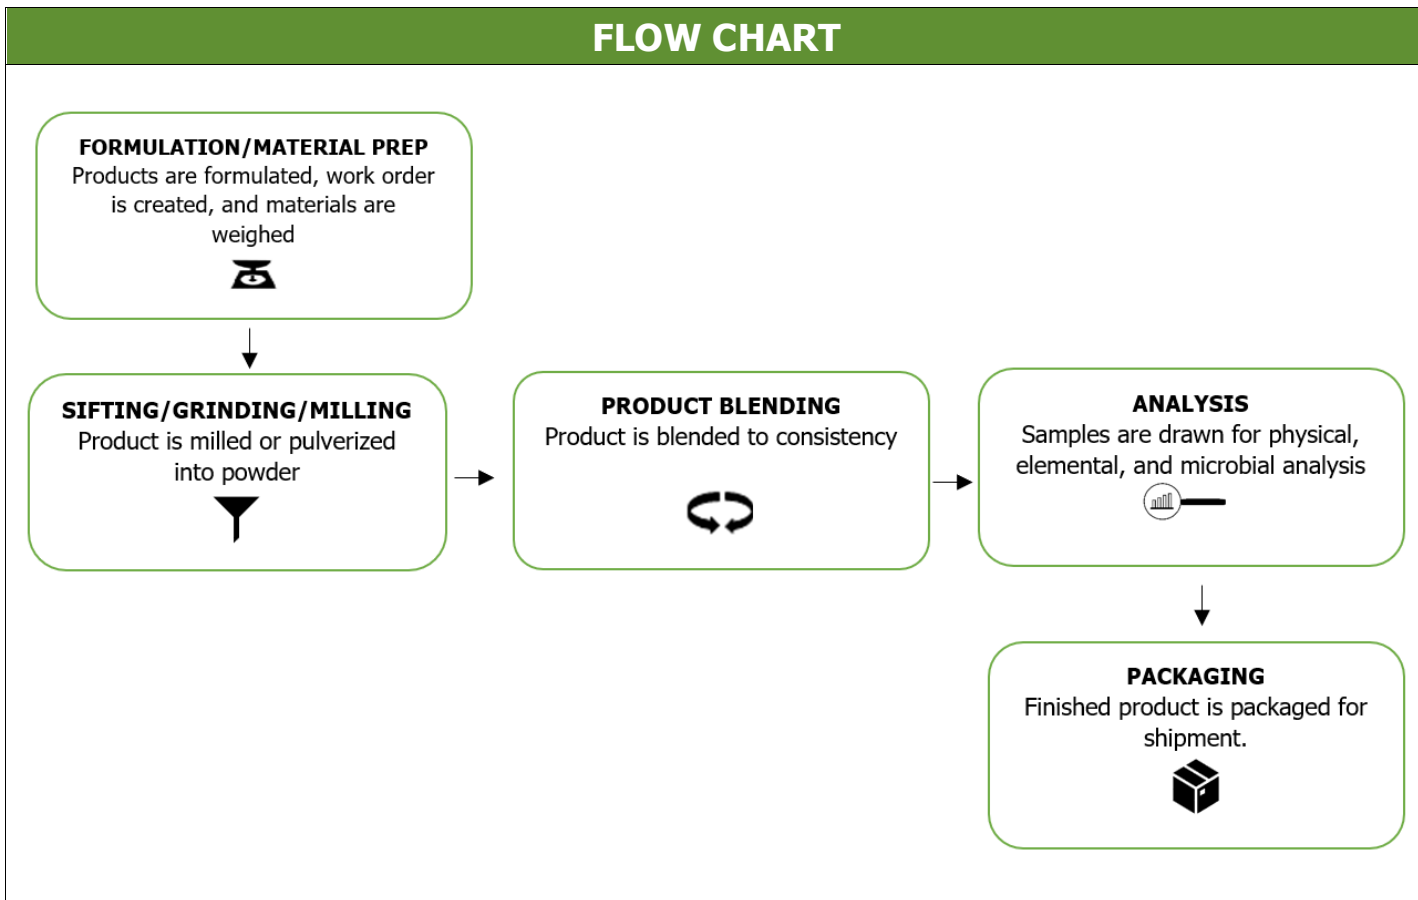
FLOW CHART

FORMULATION/MATERIAL PREP
Products are formulated, work order is created, and materials are weighed

SIFTING/GRINDING/MILLING
Product is milled or pulverized into powder

PRODUCT BLENDING
Product is blended to consistency

ANALYSIS
Samples are drawn for physical, elemental, and microbial analysis

PACKAGING
Finished product is packaged for shipment.